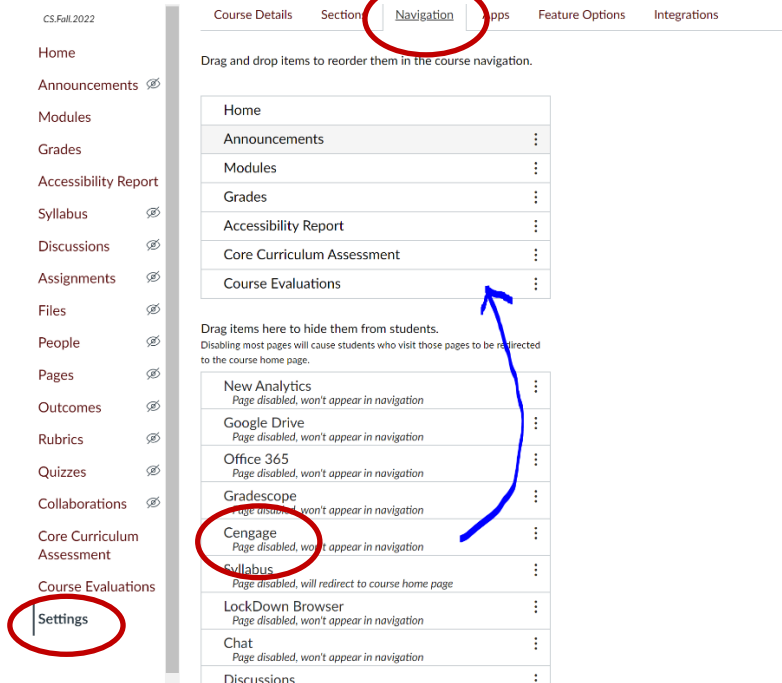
CS.Fall.2022

Home
Announcements
Modules
Grades
Accessibility Report
Syllabus
Discussions
Assignments
Files
People
Pages
Outcomes
Rubrics
Quizzes
Collaborations
Core Curriculum Assessment
Course Evaluations
Settings

Course Details | Sections | Navigation | Apps | Feature Options | Integrations

Drag and drop items to reorder them in the course navigation.

Home
Announcements
Modules
Grades
Accessibility Report
Core Curriculum Assessment
Course Evaluations

Drag items here to hide them from students.
Disabling most pages will cause students who visit those pages to be redirected to the course home page.

New Analytics
Page disabled, won't appear in navigation
Google Drive
Page disabled, won't appear in navigation
Office 365
Page disabled, won't appear in navigation
Gradescope
Page disabled, won't appear in navigation
Cengage
Page disabled, won't appear in navigation
Syllabus
Page disabled, will redirect to course home page
LockDown Browser
Page disabled, won't appear in navigation
Chat
Page disabled, won't appear in navigation
Discussions